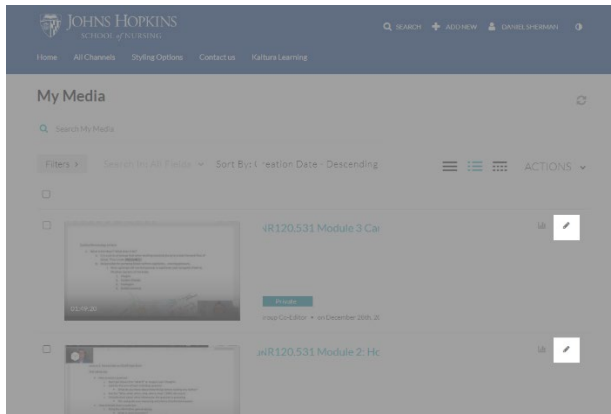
JOHNS HOPKINS
SCHOOL of NURSING

SEARCH   ADD NEW   DANIEL SHERMAN

Home   All Channels   Styling Options   Contact us   Kaltura Learning

My Media

Search My Media

Filters   Search In: All Fields   Sort By: Creation Date - Descending

ACTIONS

01:09:20

NR120.531 Module 3 Ca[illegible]

Private

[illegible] Co-Editor on December 20th, 2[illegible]

NR120.531 Module 2: H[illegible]